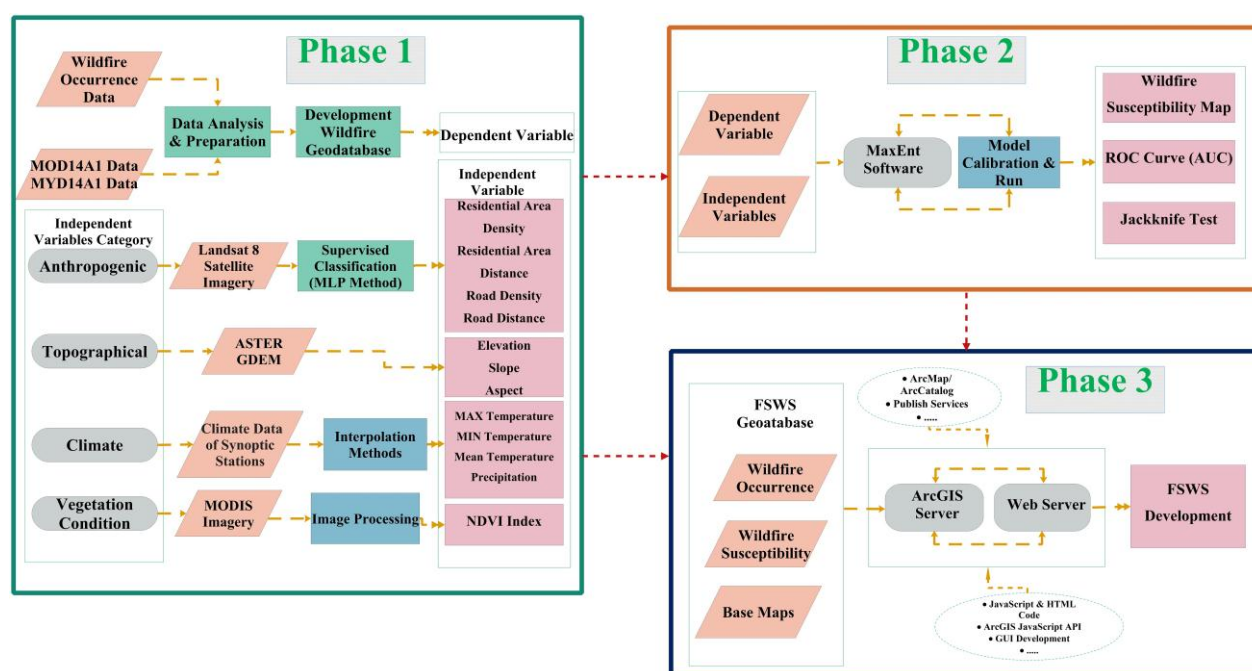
Phase 1

Wildfire Occurrence Data

MOD14A1 Data
MYD14A1 Data

Data Analysis & Preparation

Development Wildfire Geodatabase

Dependent Variable

Independent Variables Category

Independent Variable

Anthropogenic

Landsat 8 Satellite Imagery

Supervised Classification (MLP Method)

Residential Area Density
Residential Area Distance
Road Density
Road Distance

Topographical

ASTER GDEM

Elevation
Slope
Aspect

Climate

Climate Data of Synoptic Stations

Interpolation Methods

MAX Temperature
MIN Temperature
Mean Temperature
Precipitation

Vegetation Condition

MODIS Imagery

Image Processing

NDVI Index

Phase 2

Dependent Variable

Independent Variables

MaxEnt Software

Model Calibration & Run

Wildfire Susceptibility Map

ROC Curve (AUC)

Jackknife Test

Phase 3

• ArcMap/ ArcCatalog
• Publish Services
• .....

FSWS Geoatabase

Wildfire Occurrence

Wildfire Susceptibility

Base Maps

ArcGIS Server

Web Server

FSWS Development

• JavaScript & HTML Code
• ArcGIS JavaScript API
• GUI Development
• .....